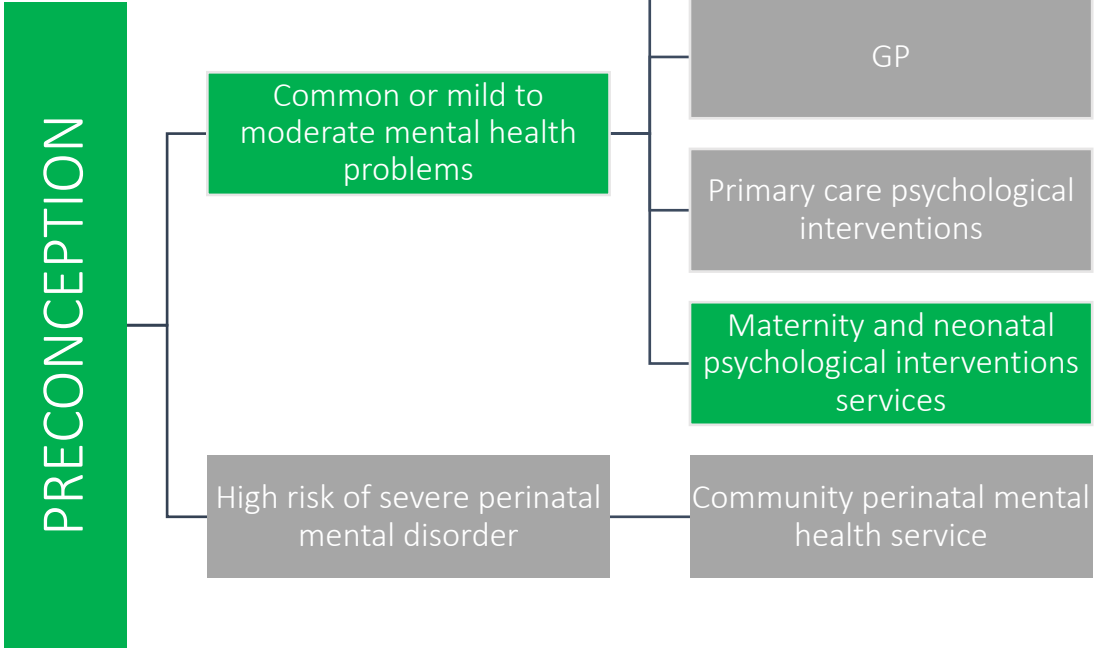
PRECONCEPTION

Common or mild to moderate mental health problems

GP

Primary care psychological interventions

Maternity and neonatal psychological interventions services

High risk of severe perinatal mental disorder

Community perinatal mental health service